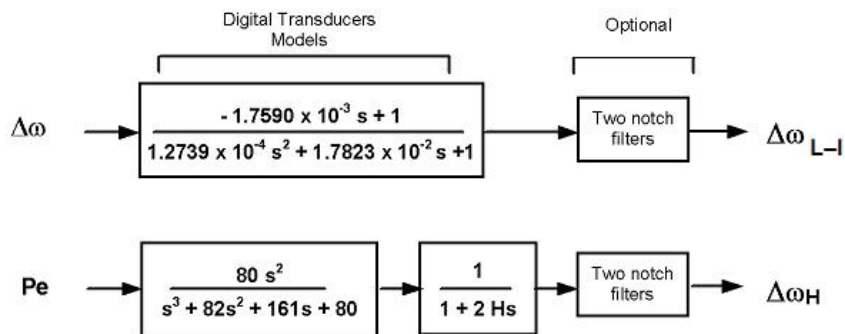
Digital Transducers Models

Optional

$\Delta\omega$

$\frac{-1.7590 \times 10^{-3} s + 1}{1.2739 \times 10^{-4} s^2 + 1.7823 \times 10^{-2} s + 1}$

Two notch filters

$\Delta\omega_{L-I}$

Pe

$\frac{80 s^2}{s^3 + 82s^2 + 161s + 80}$

$\frac{1}{1 + 2 Hs}$

Two notch filters

$\Delta\omega_H$